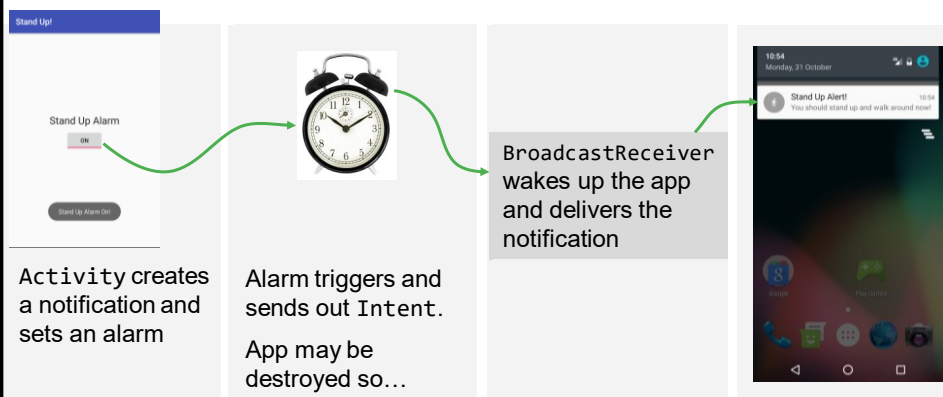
Stand Up!

Stand Up Alarm

ON

Stand Up Alarm On!

Activity creates a notification and sets an alarm

Alarm triggers and sends out Intent.

App may be destroyed so…

BroadcastReceiver wakes up the app and delivers the notification

10:54
Monday, 31 October

Stand Up Alert!
10:54
You should stand up and walk around now!

Google

Play Games